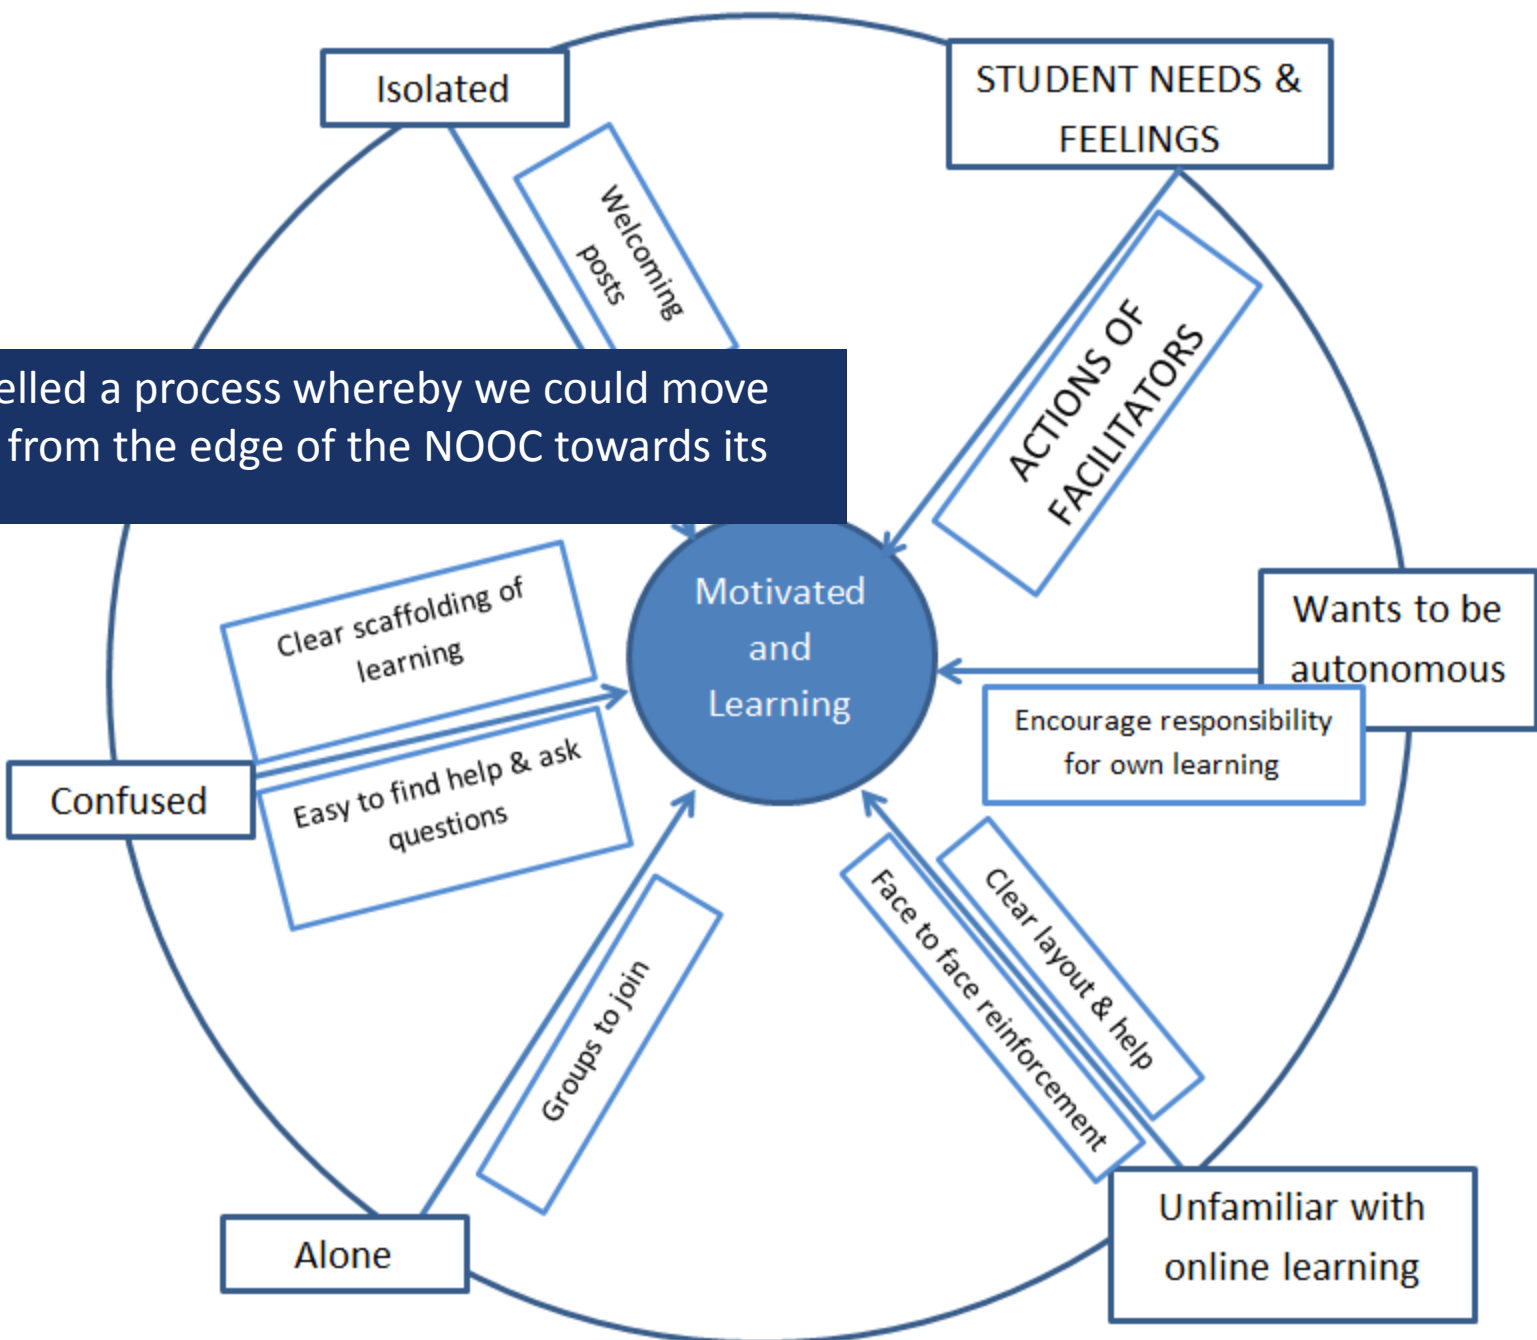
Isolated

STUDENT NEEDS & FEELINGS

Welcoming posts

ACTIONS OF FACILITATORS

elled a process whereby we could move from the edge of the NOOC towards its

Motivated and Learning

Clear scaffolding of learning

Wants to be autonomous

Encourage responsibility for own learning

Confused

Easy to find help & ask questions

Clear layout & help

Face to face reinforcement

Groups to join

Alone

Unfamiliar with online learning